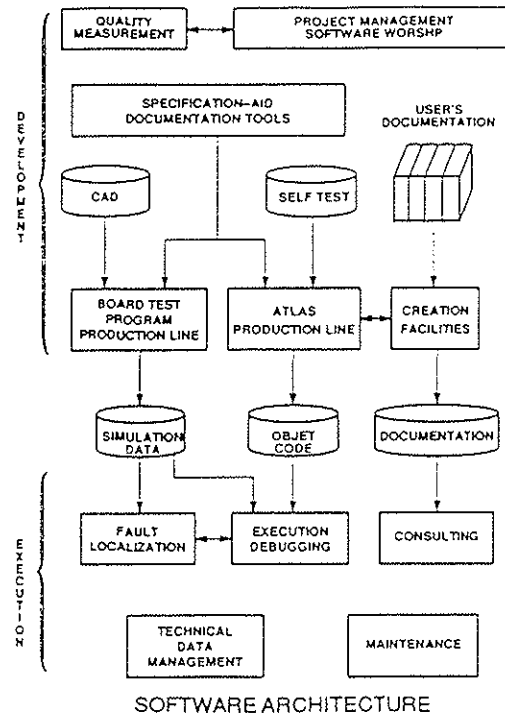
DEVELOPMENT

QUALITY MEASUREMENT

PROJECT MANAGEMENT SOFTWARE WORSHP

SPECIFICATION-AID DOCUMENTATION TOOLS

USER'S DOCUMENTATION

CAD

SELF TEST

BOARD TEST PROGRAM PRODUCTION LINE

ATLAS PRODUCTION LINE

CREATION FACILITIES

SIMULATION DATA

OBJET CODE

DOCUMENTATION

EXECUTION

FAULT LOCALIZATION

EXECUTION DEBUGGING

CONSULTING

TECHNICAL DATA MANAGEMENT

MAINTENANCE

SOFTWARE ARCHITECTURE